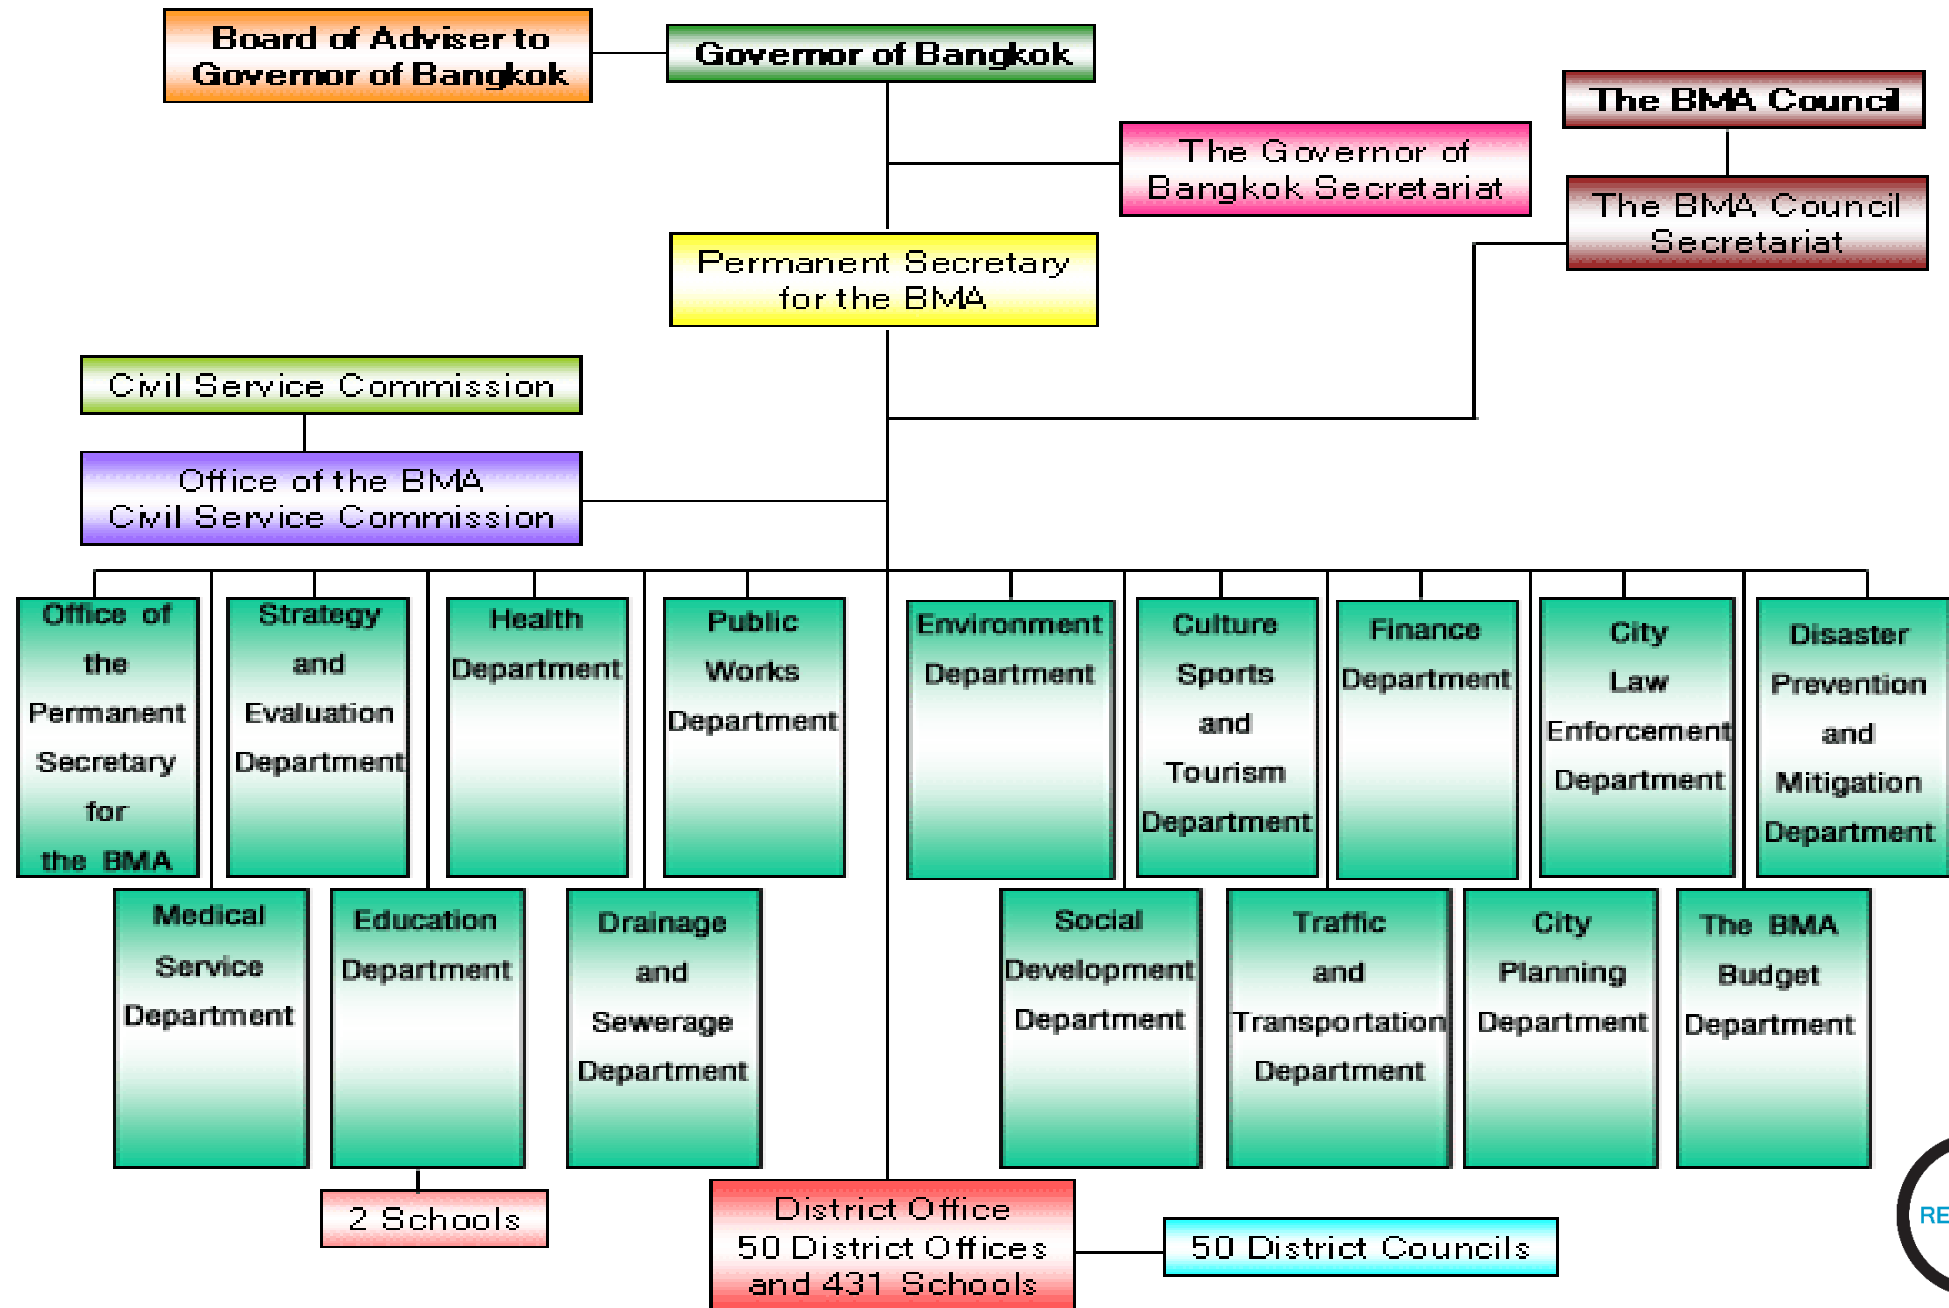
Board of Adviser to Governor of Bangkok

Governor of Bangkok

The BMA Council

The Governor of Bangkok Secretariat

The BMA Council Secretariat

Permanent Secretary for the BMA

Civil Service Commission

Office of the BMA Civil Service Commission

Office of the Permanent Secretary for the BMA

Strategy and Evaluation Department

Health Department

Public Works Department

Environment Department

Culture Sports and Tourism Department

Finance Department

City Law Enforcement Department

Disaster Prevention and Mitigation Department

Medical Service Department

Education Department

Drainage and Sewerage Department

Social Development Department

Traffic and Transportation Department

City Planning Department

The BMA Budget Department

2 Schools

District Office 50 District Offices and 431 Schools

50 District Councils

RE